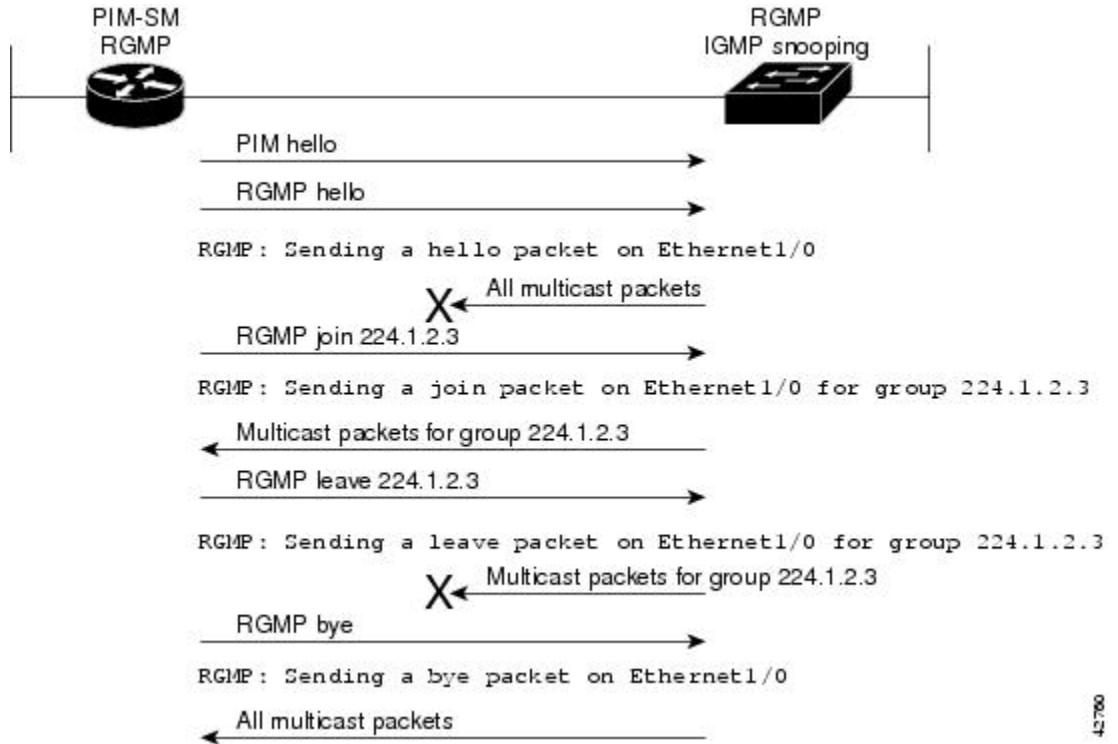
PIM-SM
RGMP

RGMP
IGMP snooping

PIM hello

RGMP hello

RGMP: Sending a hello packet on Ethernet1/0

X All multicast packets

RGMP join 224.1.2.3

RGMP: Sending a join packet on Ethernet1/0 for group 224.1.2.3

Multicast packets for group 224.1.2.3

RGMP leave 224.1.2.3

RGMP: Sending a leave packet on Ethernet1/0 for group 224.1.2.3

X Multicast packets for group 224.1.2.3

RGMP bye

RGMP: Sending a bye packet on Ethernet1/0

All multicast packets

42769